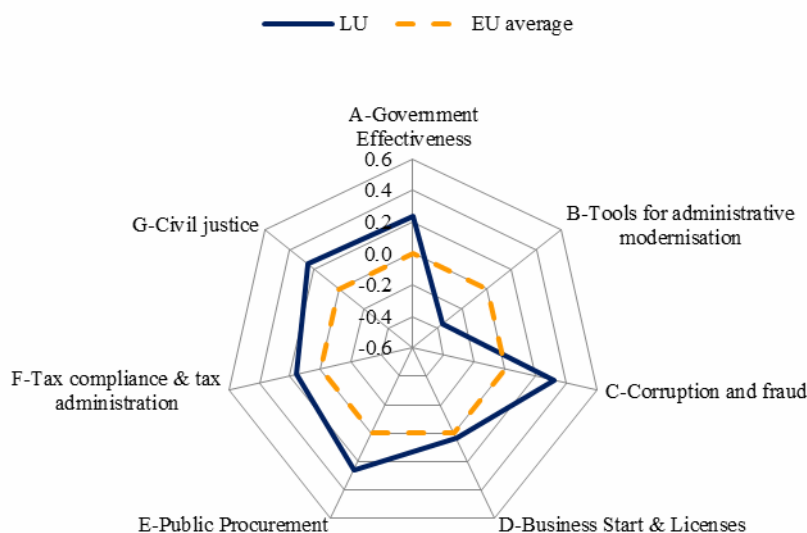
LU
EU average

A-Government Effectiveness
0.6
0.4
0.2
0.0
-0.2
-0.4
-0.6
B-Tools for administrative modernisation
C-Corruption and fraud
D-Business Start & Licenses
E-Public Procurement
F-Tax compliance & tax administration
G-Civil justice